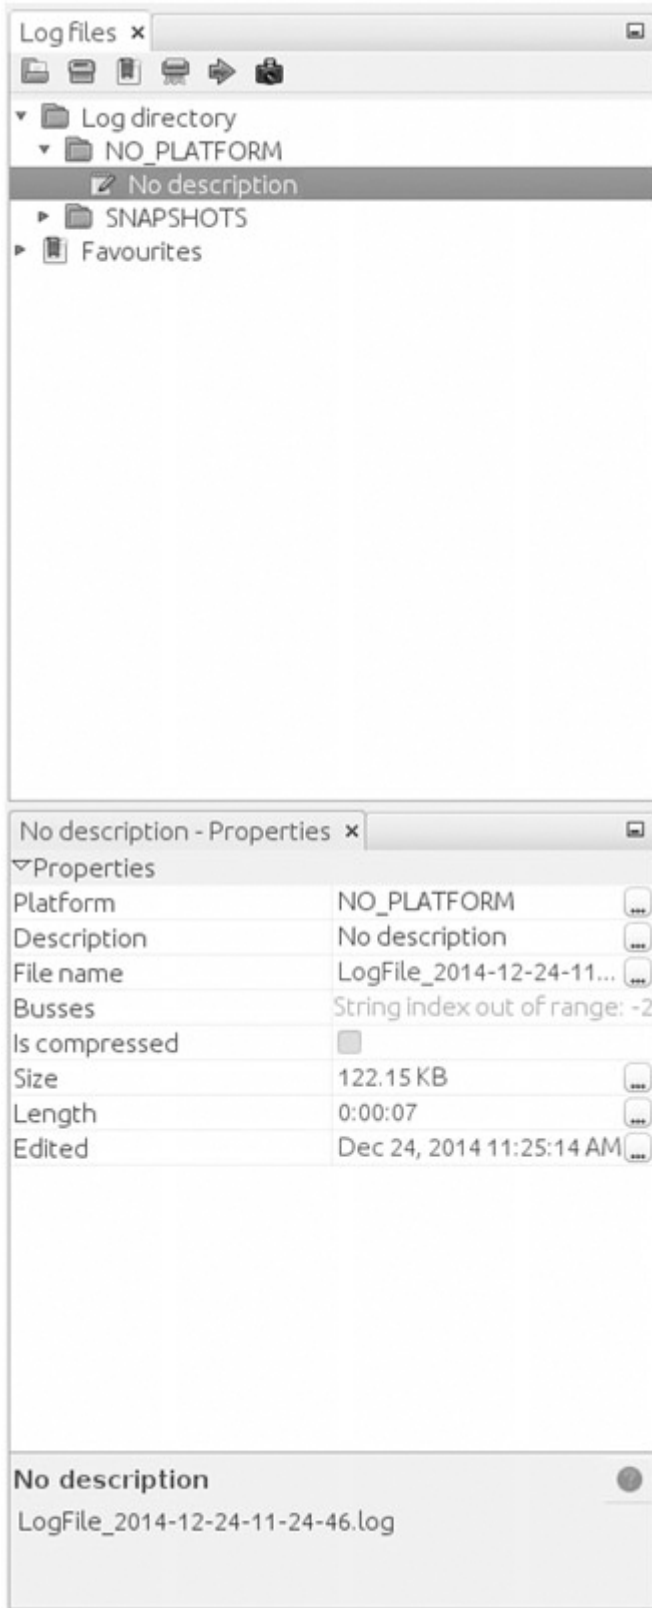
Log files ×

Log directory
NO_PLATFORM
No description
SNAPSHOTS
Favourites

No description - Properties ×

Properties

| | |
|---|---|
| Platform | NO_PLATFORM |
| Description | No description |
| File name | LogFile_2014-12-24-11... |
| Busses | String index out of range: -2 |
| Is compressed | |
| Size | 122.15 KB |
| Length | 0:00:07 |
| Edited | Dec 24, 2014 11:25:14 AM |

No description
LogFile_2014-12-24-11-24-46.log